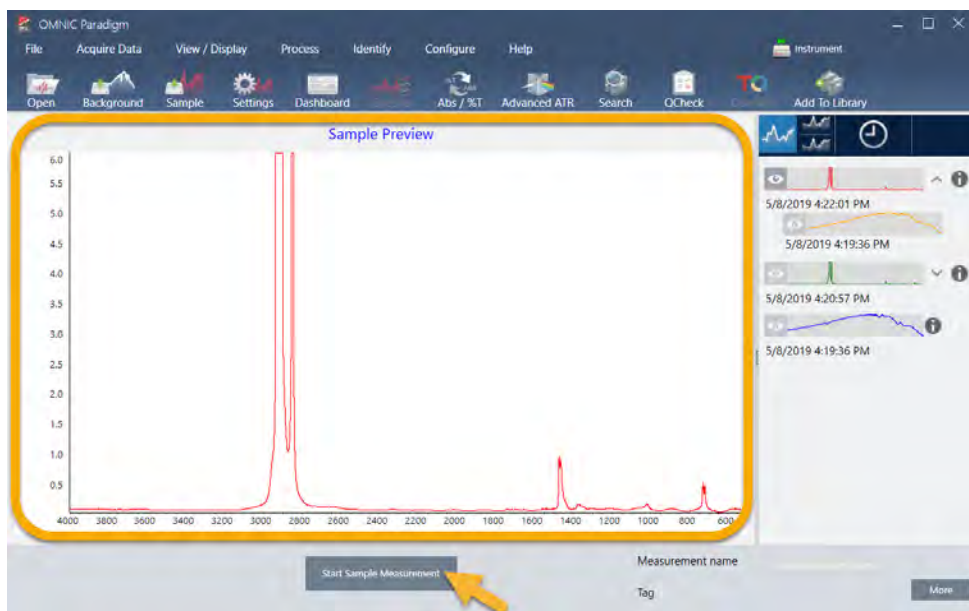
OMNIC Paradigm

File Acquire Data View / Display Process Identify Configure Help

Instrument

Open Background Sample Settings Dashboard Abs / %T Advanced ATR Search QCheck Add To Library

Sample Preview

6.0
5.5
5.0
4.5
4.0
3.5
3.0
2.5
2.0
1.5
1.0
0.5

4000 3800 3600 3400 3200 3000 2800 2600 2400 2200 2000 1800 1600 1400 1200 1000 800 600

5/8/2019 4:22:01 PM
5/8/2019 4:19:36 PM
5/8/2019 4:20:57 PM
5/8/2019 4:19:36 PM

Start Sample Measurement

Measurement name

Tag

More